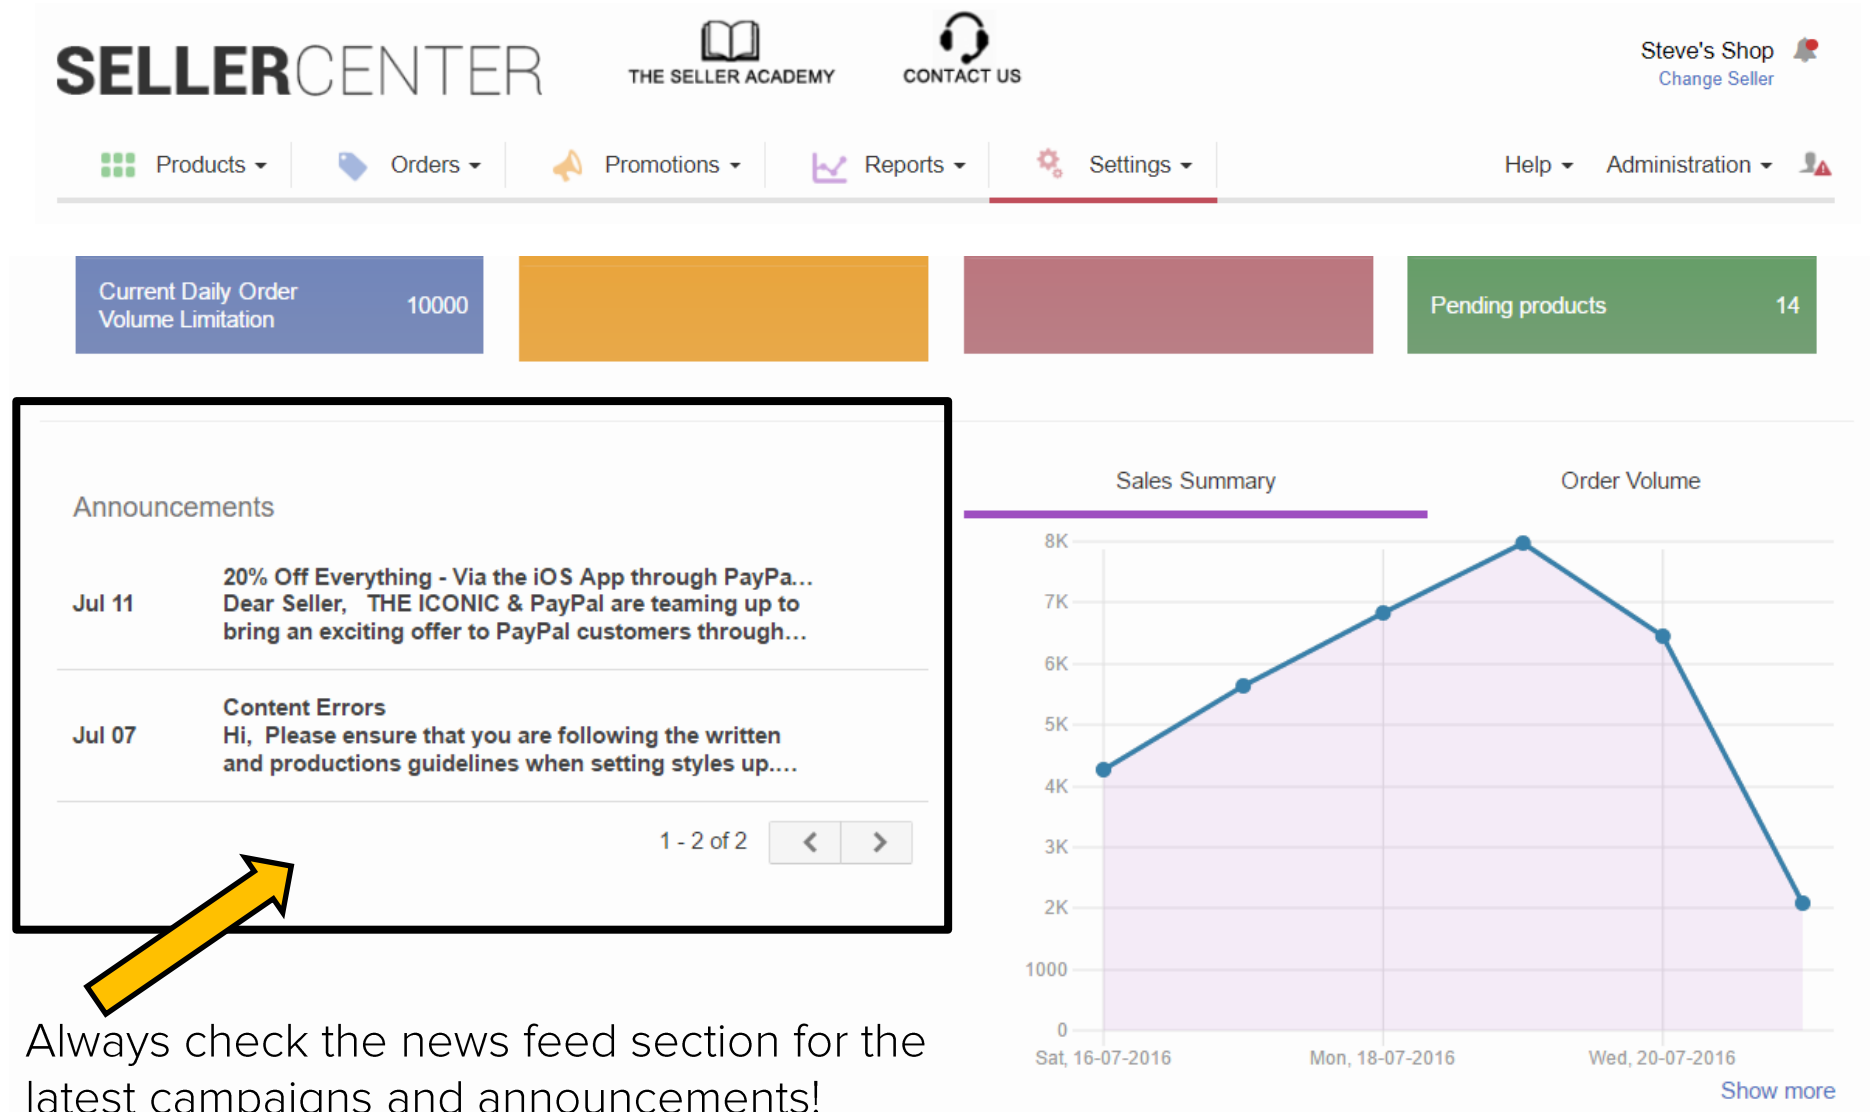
SELLERCENTER

THE SELLER ACADEMY

CONTACT US

Steve's Shop
Change Seller

Products ▾ Orders ▾ Promotions ▾ Reports ▾ Settings ▾ Help ▾ Administration ▾

Current Daily Order Volume Limitation 10000

Pending products 14

Announcements

| | |
|---|---|
| Jul 11 | 20% Off Everything - Via the iOS App through PayPa... Dear Seller, THE ICONIC & PayPal are teaming up to bring an exciting offer to PayPal customers through... |
| Jul 07 | Content Errors Hi, Please ensure that you are following the written and productions guidelines when setting styles up.... |

1 - 2 of 2

Sales Summary Order Volume

8K
7K
6K
5K
4K
3K
2K
1000
0

Sat, 16-07-2016 Mon, 18-07-2016 Wed, 20-07-2016

Show more

Always check the news feed section for the latest campaigns and announcements!